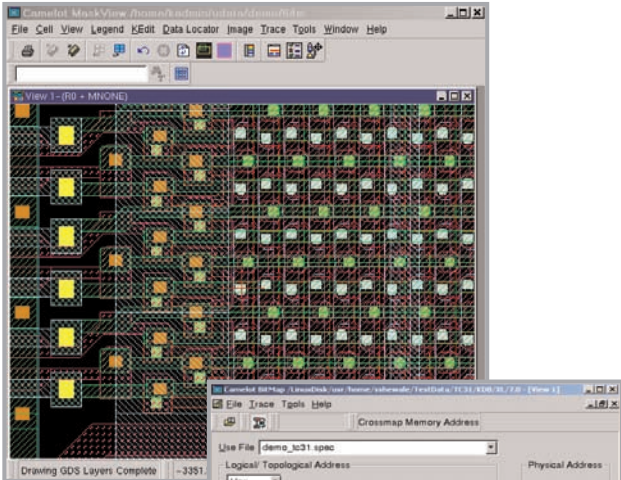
Camelot MaskView /home/kadmin/ubais/demo/Bitr

File Cell View Legend KEdit Data Locator Image Trace Tools Window Help

View 1 - (R0 + MNONE)

Drawing GDS Layers Complete -3351.

Camelot BitMap /LinuxDisk/usr/home/ssheweale/TestData/TC31/KDB/31/7.0 - [View 1]

File Trace Tools Help

Crossmap Memory Address

Use File demo_tc31.spec

Logical/ Topological Address

Physical Address